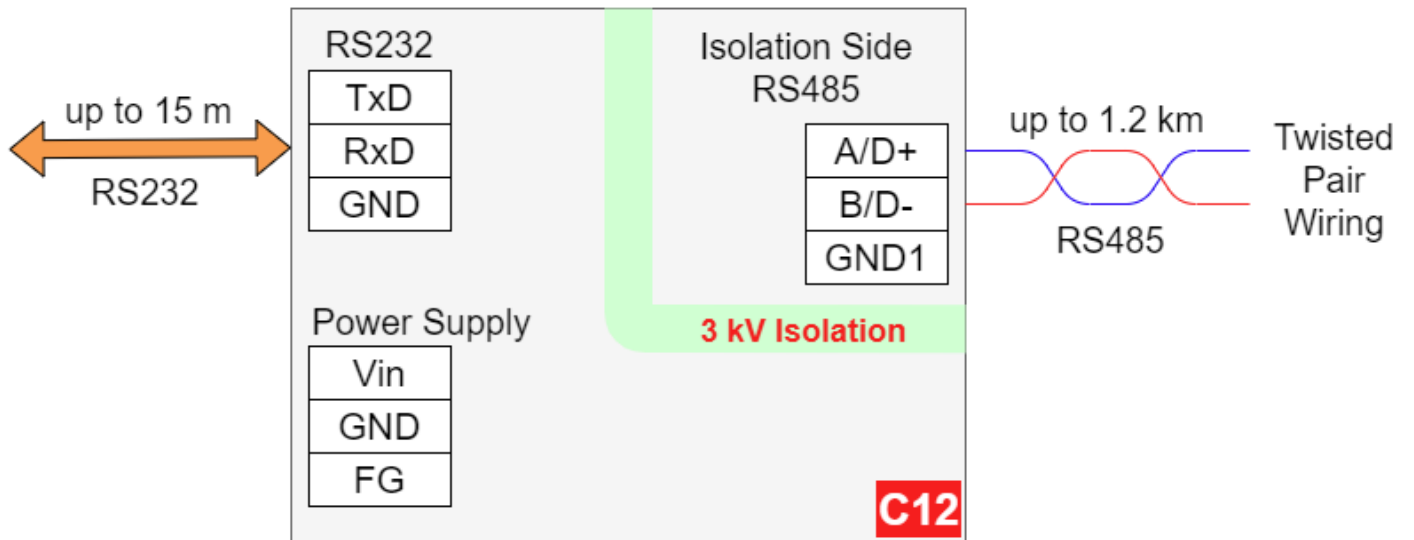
up to 15 m

RS232

RS232

| TxD |
|---|
| RxD |
| GND |

Isolation Side
RS485

| A/D+ |
|---|
| B/D- |
| GND1 |

up to 1.2 km

Twisted Pair Wiring

RS485

Power Supply

| Vin |
|---|
| GND |
| FG |

3 kV Isolation

C12